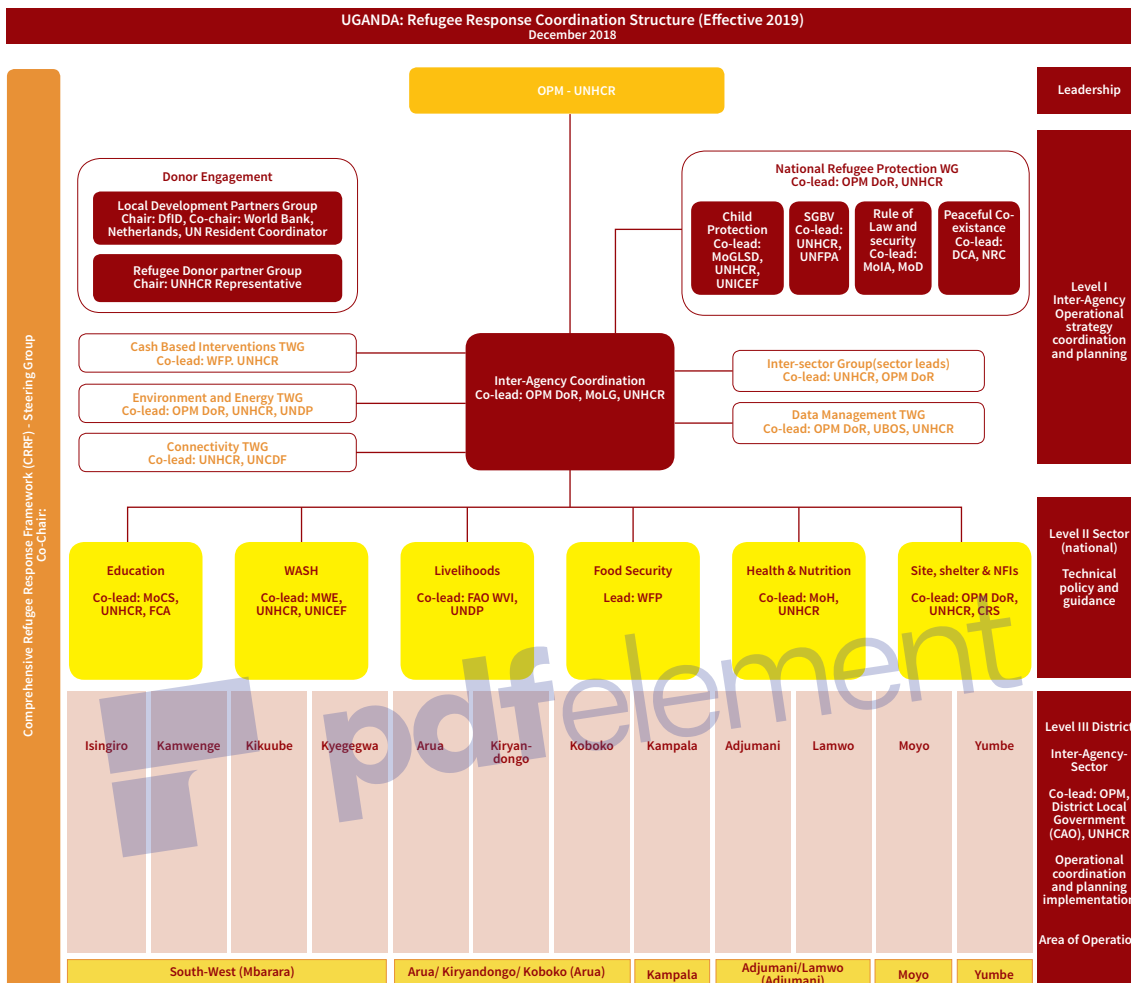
UGANDA: Refugee Response Coordination Structure (Effective 2019)
December 2018

Comprehensive Refugee Response Framework (CRRF) - Steering Group Co-Chair:

OPM - UNHCR

Leadership

Donor Engagement

Local Development Partners Group Chair: DfID, Co-chair: World Bank, Netherlands, UN Resident Coordinator

Refugee Donor partner Group Chair: UNHCR Representative

National Refugee Protection WG Co-lead: OPM DoR, UNHCR

Child Protection Co-lead: MoGLSD, UNHCR, UNICEF

SGBV Co-lead: UNHCR, UNFPA

Rule of Law and security Co-lead: MoIA, MoD

Peaceful Co-existance Co-lead: DCA, NRC

Level I Inter-Agency Operational strategy coordination and planning

Cash Based Interventions TWG Co-lead: WFP. UNHCR

Environment and Energy TWG Co-lead: OPM DoR, UNHCR, UNDP

Connectivity TWG Co-lead: UNHCR, UNCDF

Inter-Agency Coordination Co-lead: OPM DoR, MoLG, UNHCR

Inter-sector Group(sector leads) Co-lead: UNHCR, OPM DoR

Data Management TWG Co-lead: OPM DoR, UBOS, UNHCR

Education Co-lead: MoCS, UNHCR, FCA

WASH Co-lead: MWE, UNHCR, UNICEF

Livelihoods Co-lead: FAO WVI, UNDP

Food Security Lead: WFP

Health & Nutrition Co-lead: MoH, UNHCR

Site, shelter & NFIs Co-lead: OPM DoR, UNHCR, CRS

Level II Sector (national)

Technical policy and guidance

pdfelement

Isingiro | Kamwenge | Kikuube | Kyegegwa | Arua | Kiryandongo | Koboko | Kampala | Adjumani | Lamwo | Moyo | Yumbe

Level III District

Inter-Agency-Sector

Co-lead: OPM, District Local Government (CAO), UNHCR

Operational coordination and planning implementation

Area of Operatio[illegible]

South-West (Mbarara) | Arua/ Kiryandongo/ Koboko (Arua) | Kampala | Adjumani/Lamwo (Adjumani) | Moyo | Yumbe